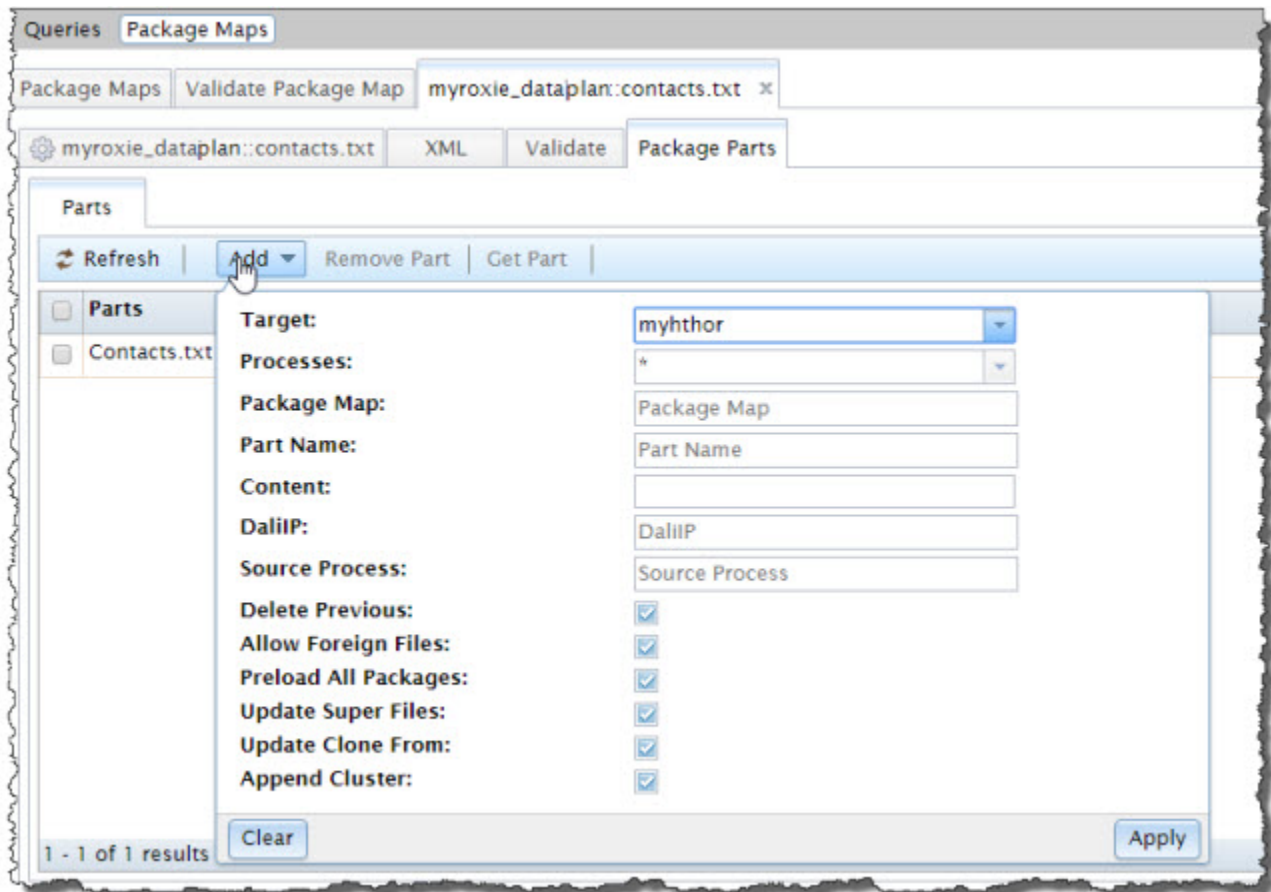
Queries Package Maps

Package Maps | Validate Package Map | myroxie_dataplan::contacts.txt ×

myroxie_dataplan::contacts.txt | XML | Validate | Package Parts

Parts

Refresh | Add | Remove Part | Get Part

| Parts |
|---|
| Contacts.txt |

Target: myhthor
Processes: *
Package Map: Package Map
Part Name: Part Name
Content:
DaliIP: DaliIP
Source Process: Source Process
Delete Previous:
Allow Foreign Files:
Preload All Packages:
Update Super Files:
Update Clone From:
Append Cluster:

Clear
Apply

1 - 1 of 1 results